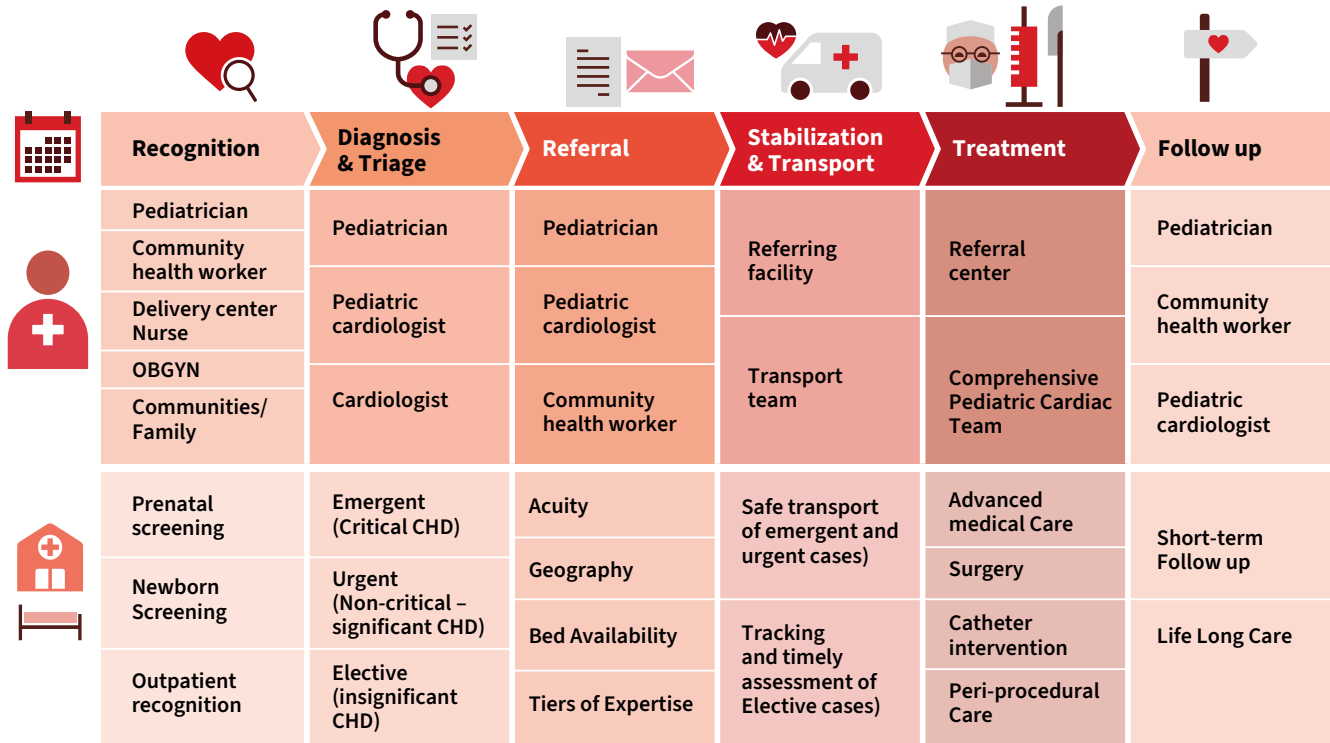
| Recognition | Diagnosis & Triage | Referral | Stabilization & Transport | Treatment | Follow up |
|---|---|---|---|---|---|
| Pediatrician<br>Community health worker<br>Delivery center Nurse<br>OBGYN<br>Communities/ Family | Pediatrician<br>Pediatric cardiologist<br>Cardiologist | Pediatrician<br>Pediatric cardiologist<br>Community health worker | Referring facility<br>Transport team | Referral center<br>Comprehensive Pediatric Cardiac Team | Pediatrician<br>Community health worker<br>Pediatric cardiologist |
| Prenatal screening<br>Newborn Screening<br>Outpatient recognition | Emergent (Critical CHD)<br>Urgent (Non-critical – significant CHD)<br>Elective (insignificant CHD) | Acuity<br>Geography<br>Bed Availability<br>Tiers of Expertise | Safe transport of emergent and urgent cases)<br>Tracking and timely assessment of Elective cases) | Advanced medical Care<br>Surgery<br>Catheter intervention<br>Peri-procedural Care | Short-term Follow up<br>Life Long Care |